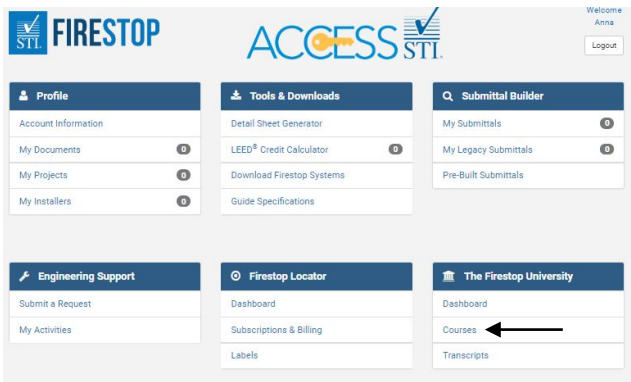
STI FIRESTOP

ACCESS STI

Welcome Anna

Logout

Profile
Account Information
My Documents 0
My Projects 0
My Installers 0

Tools & Downloads
Detail Sheet Generator
LEED® Credit Calculator 0
Download Firestop Systems
Guide Specifications

Submittal Builder
My Submittals 0
My Legacy Submittals 0
Pre-Built Submittals

Engineering Support
Submit a Request
My Activities

Firestop Locator
Dashboard
Subscriptions & Billing
Labels

The Firestop University
Dashboard
Courses
Transcripts